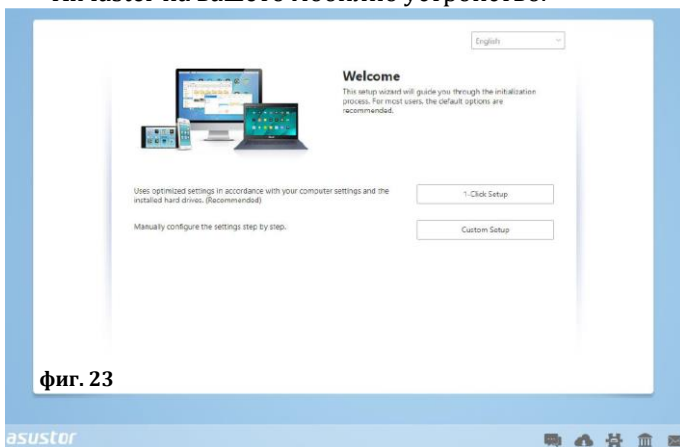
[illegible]

English

Welcome

This setup wizard will guide you through the initialization process. For most users, the default options are recommended.

Uses optimized settings in accordance with your computer settings and the installed hard drives. (Recommended)

1-Click Setup

Manually configure the settings step by step.

Custom Setup

фиг. 23

asustor